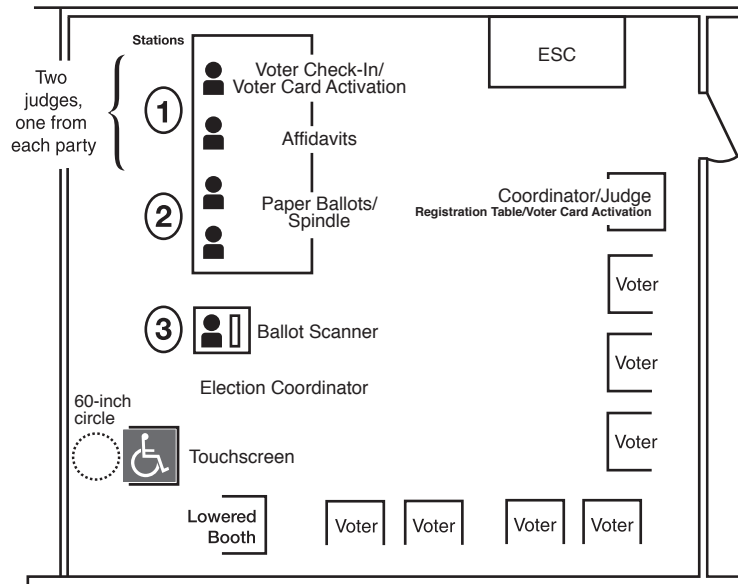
Stations

ESC

Two judges, one from each party

1

Voter Check-In/ Voter Card Activation

Affidavits

2

Paper Ballots/ Spindle

Coordinator/Judge
Registration Table/Voter Card Activation

Voter

3

Ballot Scanner

Voter

Election Coordinator

60-inch circle

Voter

Touchscreen

Lowered Booth

Voter

Voter

Voter

Voter